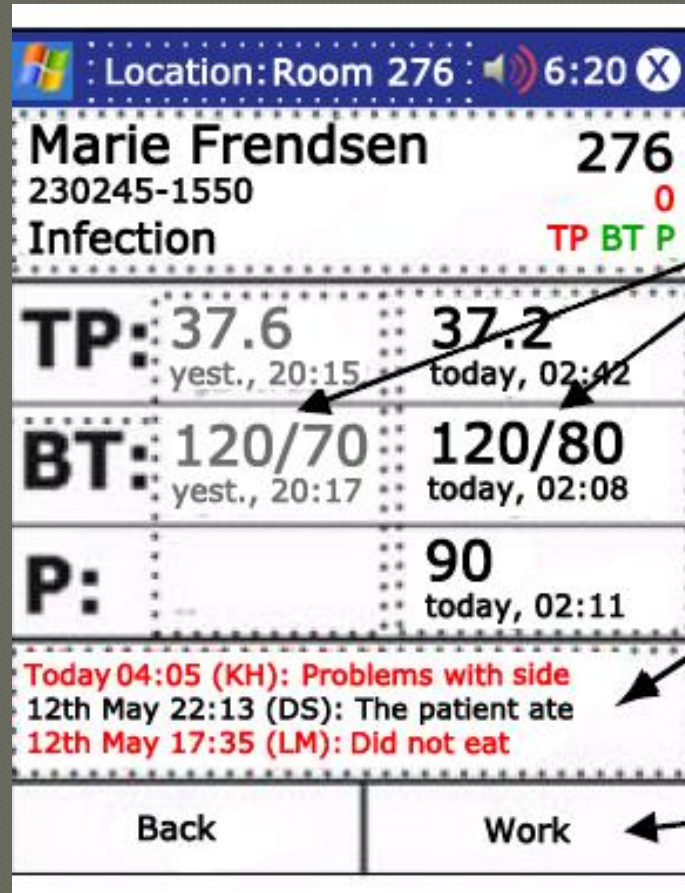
Location: Room 276 6:20

Marie Frendsen
230245-1550
Infection

276
0
TP BT P

| | | |
|---|---|---|
| TP: | 37.6 yest., 20:15 | 37.2 today, 02:42 |
| BT: | 120/70 yest., 20:17 | 120/80 today, 02:08 |
| P: | -- | 90 today, 02:11 |

Today 04:05 (KH): Problems with side
12th May 22:13 (DS): The patient ate
12th May 17:35 (LM): Did not eat

Back
Work